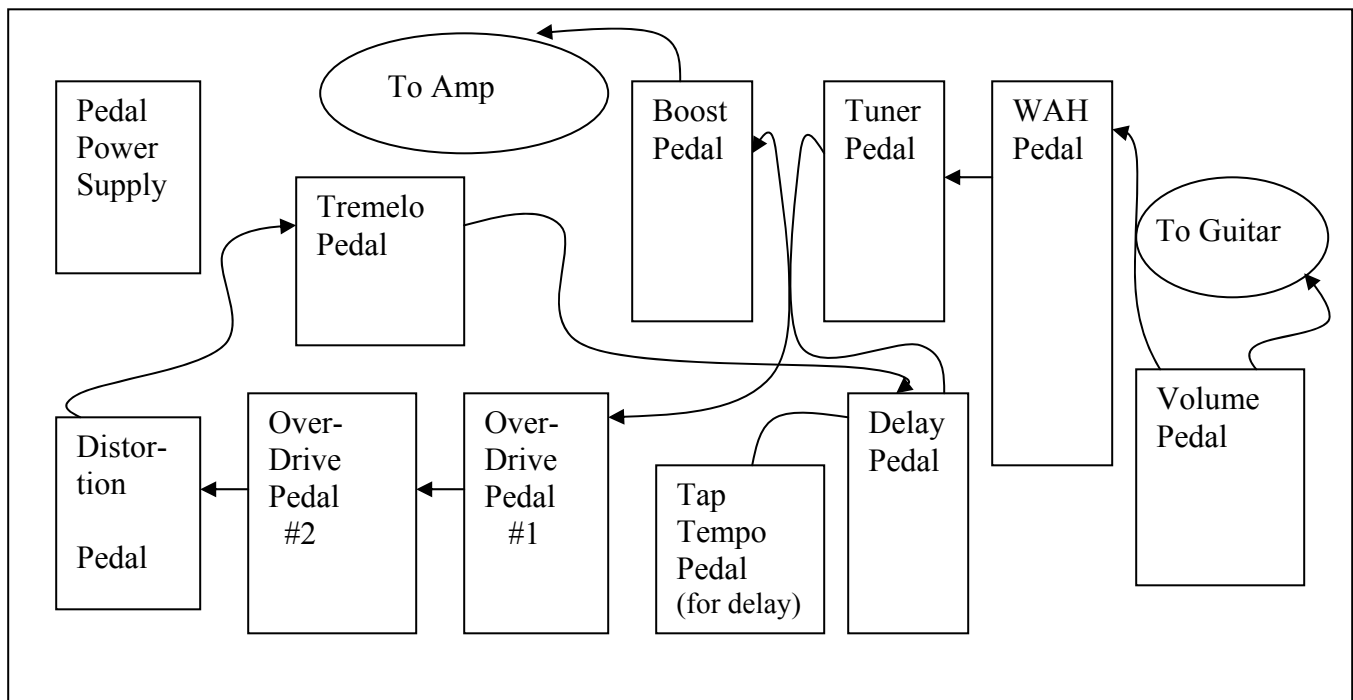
To Amp

Pedal Power Supply

Boost Pedal

Tuner Pedal

WAH Pedal

Tremelo Pedal

To Guitar

Volume Pedal

Delay Pedal

Distortion

Pedal

Over-Drive Pedal #2

Over-Drive Pedal #1

Tap Tempo Pedal (for delay)